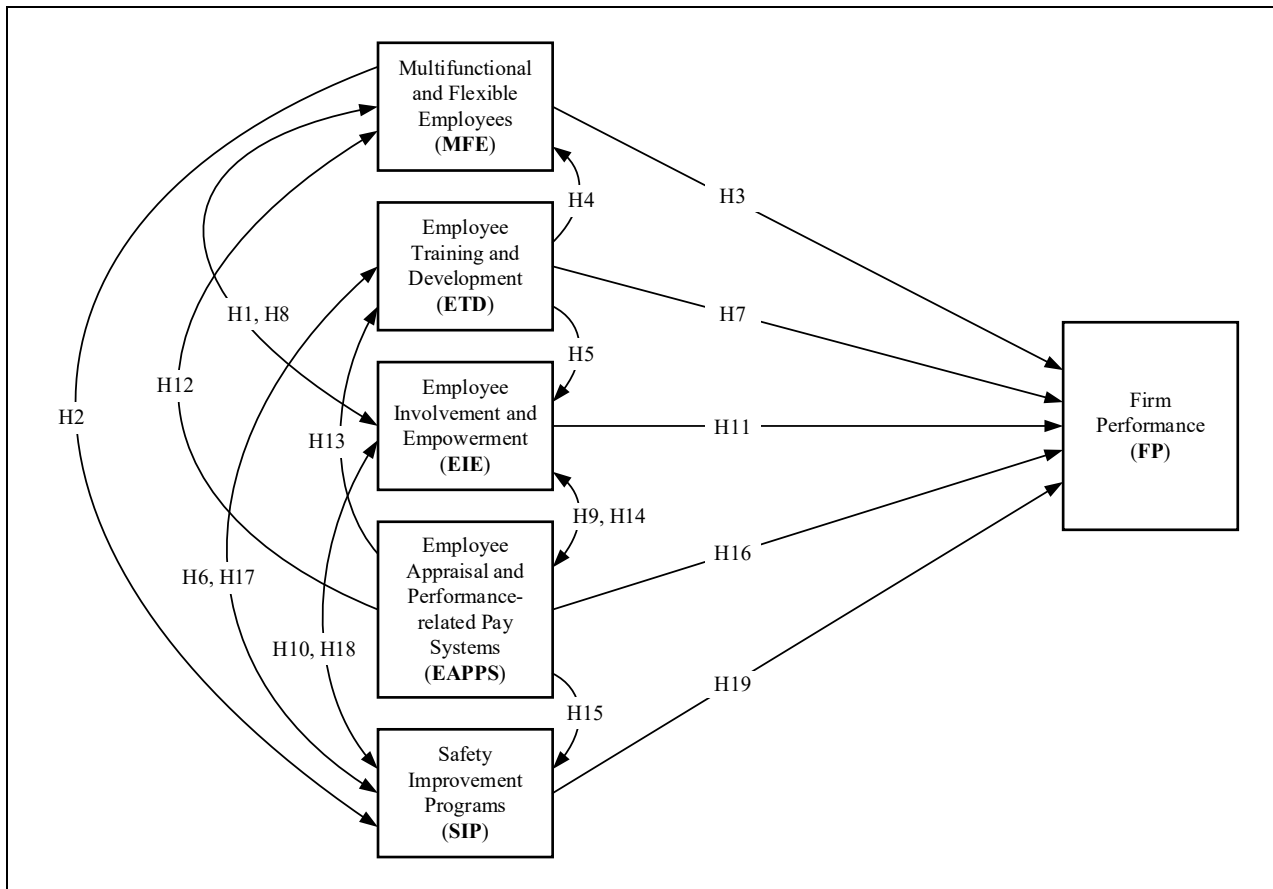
Multifunctional and Flexible Employees (MFE)

Employee Training and Development (ETD)

Employee Involvement and Empowerment (EIE)

Employee Appraisal and Performance-related Pay Systems (EAPPS)

Safety Improvement Programs (SIP)

Firm Performance (FP)

H1, H8

H2

H3

H4

H5

H6, H17

H7

H9, H14

H10, H18

H11

H12

H13

H15

H16

H19